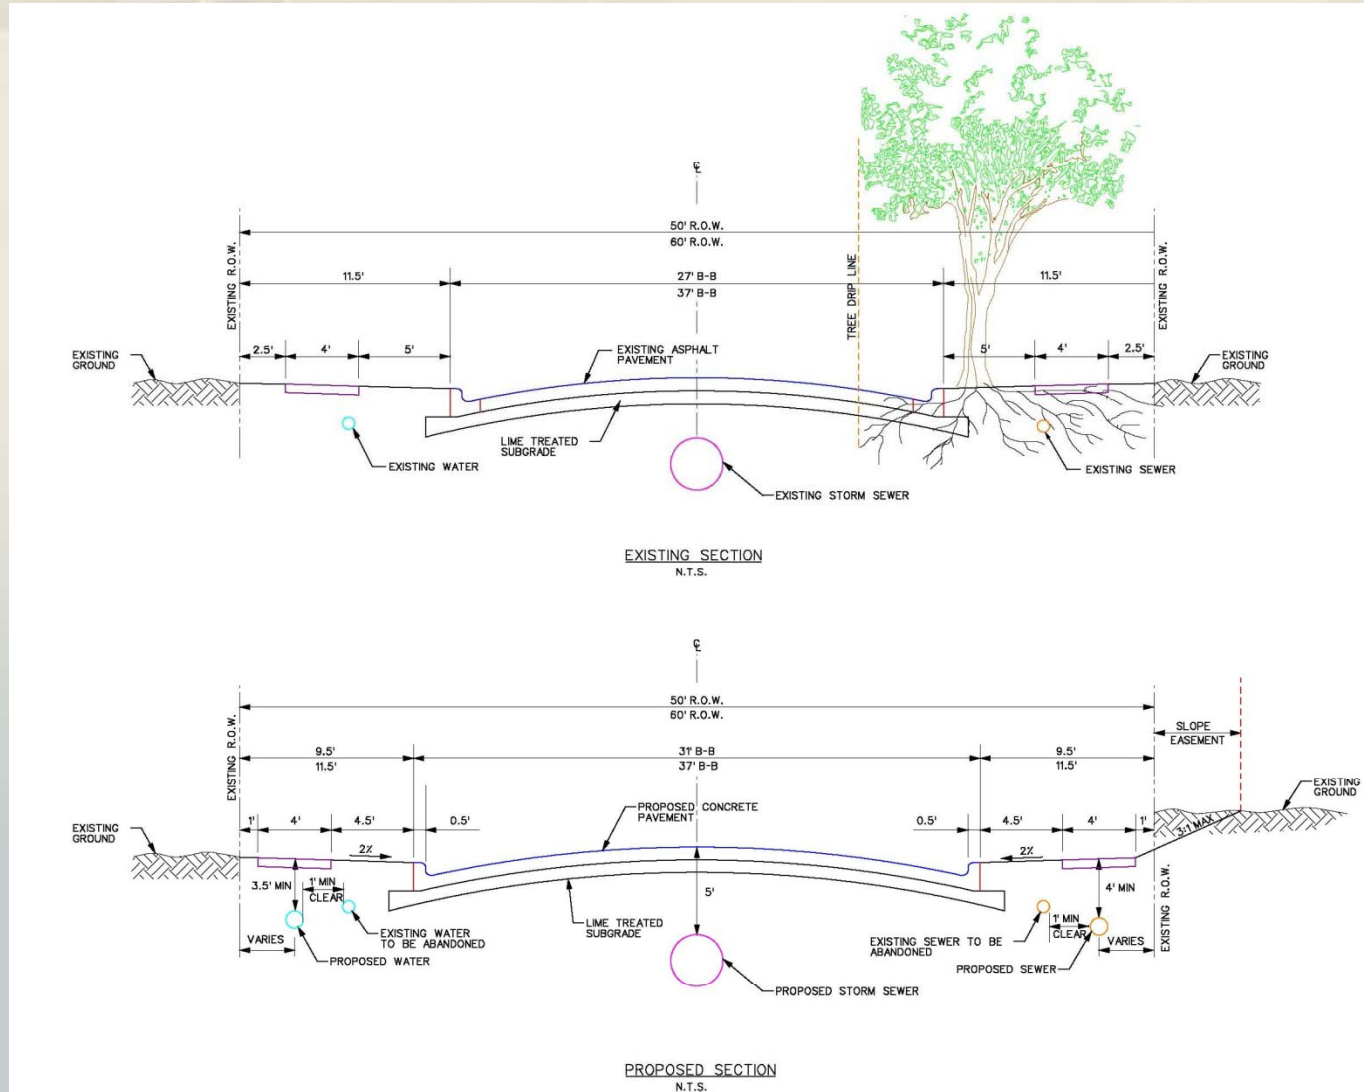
℄

50' R.O.W.
60' R.O.W.

EXISTING R.O.W.

11.5'

27' B-B
37' B-B

TREE DRIP LINE

11.5'

EXISTING R.O.W.

EXISTING GROUND

2.5'
4'
5'

EXISTING ASPHALT PAVEMENT

5'
4'
2.5'

EXISTING GROUND

LIME TREATED SUBGRADE

EXISTING WATER

EXISTING STORM SEWER

EXISTING SEWER

EXISTING SECTION
N.T.S.

℄

50' R.O.W.
60' R.O.W.

SLOPE EASEMENT

EXISTING R.O.W.

9.5'
11.5'

31' B-B
37' B-B

9.5'
11.5'

EXISTING GROUND

1'
4'
4.5'
0.5'

PROPOSED CONCRETE PAVEMENT

0.5'
4.5'
4'
1'

EXISTING GROUND

3:1 MAX

2%
2%

3.5' MIN
1' MIN CLEAR

5'

4' MIN

EXISTING R.O.W.

VARIES

EXISTING WATER TO BE ABANDONED

PROPOSED WATER

LIME TREATED SUBGRADE

EXISTING SEWER TO BE ABANDONED

1' MIN CLEAR

VARIES

PROPOSED SEWER

PROPOSED STORM SEWER

PROPOSED SECTION
N.T.S.